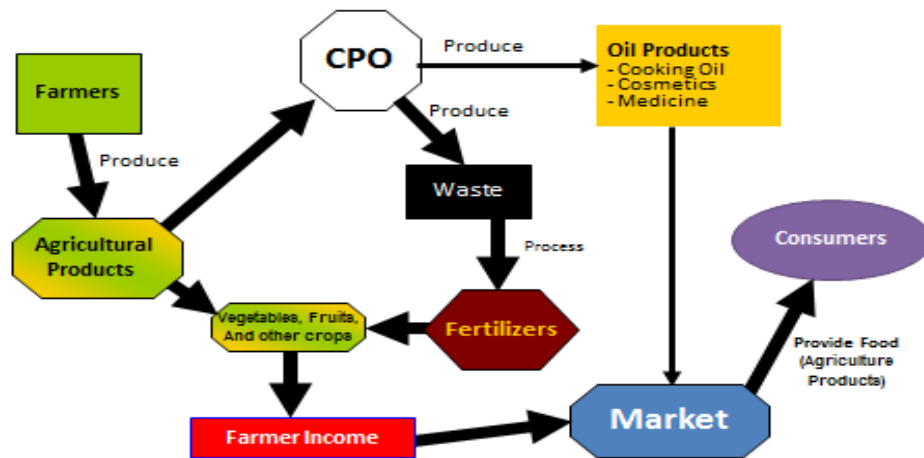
Farmers

Produce

CPO

Produce

Oil Products
- Cooking Oil
- Cosmetics
- Medicine

Produce

Waste

Process

Agricultural Products

Vegetables, Fruits, And other crops

Fertilizers

Consumers

Provide Food (Agriculture Products)

Farmer Income

Market